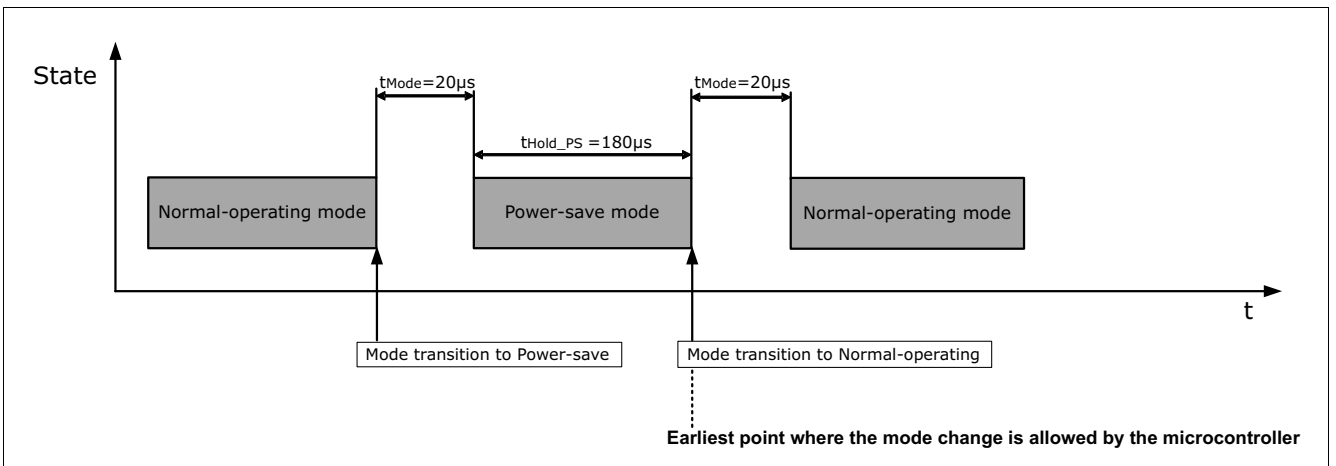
State

$t_{Mode}$=20µs

$t_{Hold\_PS}$ =180µs

$t_{Mode}$=20µs

Normal-operating mode

Power-save mode

Normal-operating mode

t

Mode transition to Power-save

Mode transition to Normal-operating

Earliest point where the mode change is allowed by the microcontroller